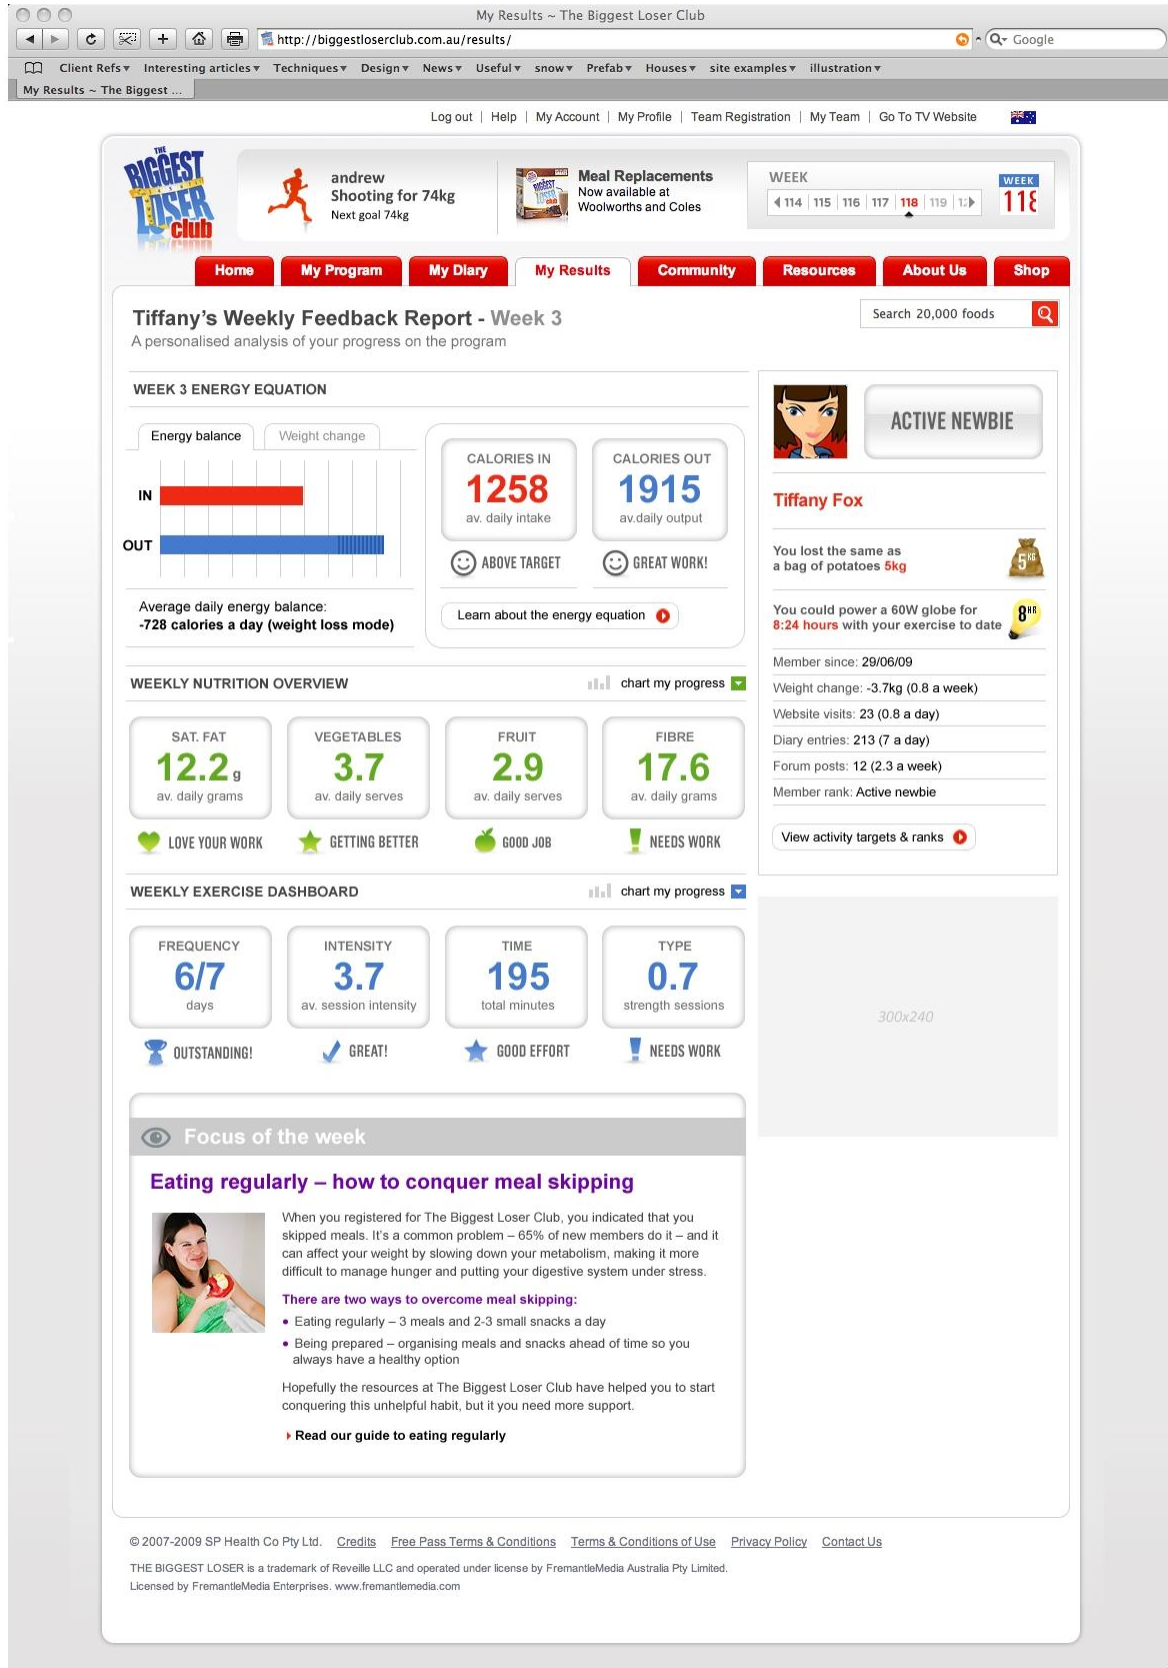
My Results ~ The Biggest Loser Club

http://biggestloserclub.com.au/results/

Google

Client Refs ▾ Interesting articles ▾ Techniques ▾ Design ▾ News ▾ Useful ▾ snow ▾ Prefab ▾ Houses ▾ site examples ▾ illustration ▾

My Results ~ The Biggest ...

Log out | Help | My Account | My Profile | Team Registration | My Team | Go To TV Website

THE BIGGEST LOSER club

andrew
Shooting for 74kg
Next goal 74kg

Meal Replacements
Now available at Woolworths and Coles

WEEK
114 115 116 117 118 119 1:

WEEK
118

Home | My Program | My Diary | My Results | Community | Resources | About Us | Shop

Tiffany's Weekly Feedback Report - Week 3
A personalised analysis of your progress on the program

Search 20,000 foods

WEEK 3 ENERGY EQUATION

Energy balance | Weight change

IN
OUT

Average daily energy balance:
-728 calories a day (weight loss mode)

CALORIES IN
1258
av. daily intake
ABOVE TARGET

CALORIES OUT
1915
av.daily output
GREAT WORK!

Learn about the energy equation

ACTIVE NEWBIE

Tiffany Fox

You lost the same as a bag of potatoes 5kg

You could power a 60W globe for 8:24 hours with your exercise to date

Member since: 29/06/09
Weight change: -3.7kg (0.8 a week)
Website visits: 23 (0.8 a day)
Diary entries: 213 (7 a day)
Forum posts: 12 (2.3 a week)
Member rank: Active newbie

View activity targets & ranks

WEEKLY NUTRITION OVERVIEW
chart my progress

SAT. FAT
12.2 g
av. daily grams
LOVE YOUR WORK

VEGETABLES
3.7
av. daily serves
GETTING BETTER

FRUIT
2.9
av. daily serves
GOOD JOB

FIBRE
17.6
av. daily grams
NEEDS WORK

WEEKLY EXERCISE DASHBOARD
chart my progress

FREQUENCY
6/7
days
OUTSTANDING!

INTENSITY
3.7
av. session intensity
GREAT!

TIME
195
total minutes
GOOD EFFORT

TYPE
0.7
strength sessions
NEEDS WORK

300x240

Focus of the week

Eating regularly – how to conquer meal skipping

When you registered for The Biggest Loser Club, you indicated that you skipped meals. It's a common problem – 65% of new members do it – and it can affect your weight by slowing down your metabolism, making it more difficult to manage hunger and putting your digestive system under stress.

There are two ways to overcome meal skipping:
• Eating regularly – 3 meals and 2-3 small snacks a day
• Being prepared – organising meals and snacks ahead of time so you always have a healthy option

Hopefully the resources at The Biggest Loser Club have helped you to start conquering this unhelpful habit, but it you need more support.

Read our guide to eating regularly

© 2007-2009 SP Health Co Pty Ltd. Credits Free Pass Terms & Conditions Terms & Conditions of Use Privacy Policy Contact Us

THE BIGGEST LOSER is a trademark of Reveille LLC and operated under license by FremantleMedia Australia Pty Limited. Licensed by FremantleMedia Enterprises. www.fremantlemedia.com